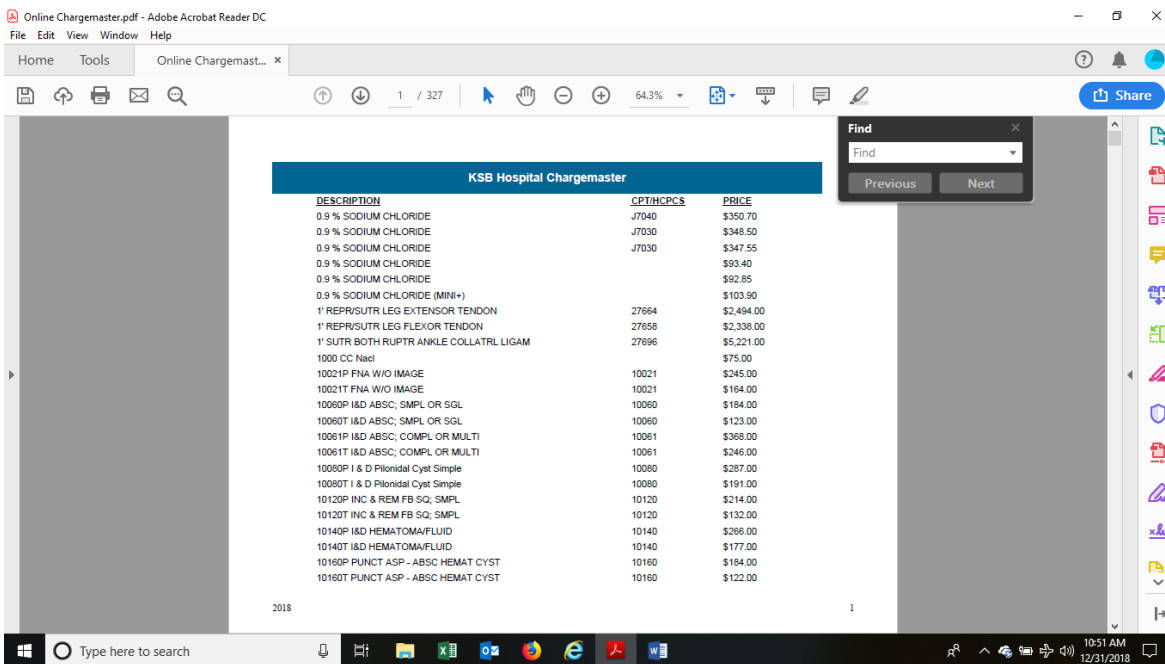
Online Chargemaster.pdf - Adobe Acrobat Reader DC
File Edit View Window Help
Home Tools Online Chargemast... ×
1 / 327 64.3%
Share

Find
Find
Previous Next

KSB Hospital Chargemaster

| DESCRIPTION | CPT/HCPCS | PRICE |
|---|---|---|
| 0.9 % SODIUM CHLORIDE | J7040 | $350.70 |
| 0.9 % SODIUM CHLORIDE | J7030 | $348.50 |
| 0.9 % SODIUM CHLORIDE | J7030 | $347.55 |
| 0.9 % SODIUM CHLORIDE | | $93.40 |
| 0.9 % SODIUM CHLORIDE | | $92.85 |
| 0.9 % SODIUM CHLORIDE (MINI+) | | $103.90 |
| 1' REPR/SUTR LEG EXTENSOR TENDON | 27664 | $2,494.00 |
| 1' REPR/SUTR LEG FLEXOR TENDON | 27658 | $2,338.00 |
| 1' SUTR BOTH RUPTR ANKLE COLLATRL LIGAM | 27696 | $5,221.00 |
| 1000 CC Nacl | | $75.00 |
| 10021P FNA W/O IMAGE | 10021 | $245.00 |
| 10021T FNA W/O IMAGE | 10021 | $164.00 |
| 10060P I&D ABSC; SMPL OR SGL | 10060 | $184.00 |
| 10060T I&D ABSC; SMPL OR SGL | 10060 | $123.00 |
| 10061P I&D ABSC; COMPL OR MULTI | 10061 | $368.00 |
| 10061T I&D ABSC; COMPL OR MULTI | 10061 | $246.00 |
| 10080P I & D Pilonidal Cyst Simple | 10080 | $287.00 |
| 10080T I & D Pilonidal Cyst Simple | 10080 | $191.00 |
| 10120P INC & REM FB SQ; SMPL | 10120 | $214.00 |
| 10120T INC & REM FB SQ; SMPL | 10120 | $132.00 |
| 10140P I&D HEMATOMA/FLUID | 10140 | $266.00 |
| 10140T I&D HEMATOMA/FLUID | 10140 | $177.00 |
| 10160P PUNCT ASP - ABSC HEMAT CYST | 10160 | $184.00 |
| 10160T PUNCT ASP - ABSC HEMAT CYST | 10160 | $122.00 |

2018 1

Type here to search
10:51 AM
12/31/2018